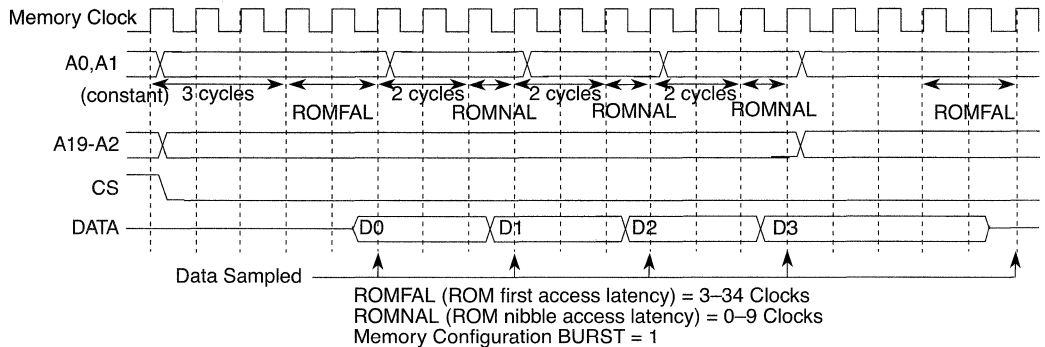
Memory Clock

A0,A1

(constant) 3 cycles ROMFAL 2 cycles ROMNAL 2 cycles ROMNAL 2 cycles ROMNAL ROMFAL

A19-A2

CS

DATA D0 D1 D2 D3

Data Sampled

ROMFAL (ROM first access latency) = 3–34 Clocks
ROMNAL (ROM nibble access latency) = 0–9 Clocks
Memory Configuration BURST = 1